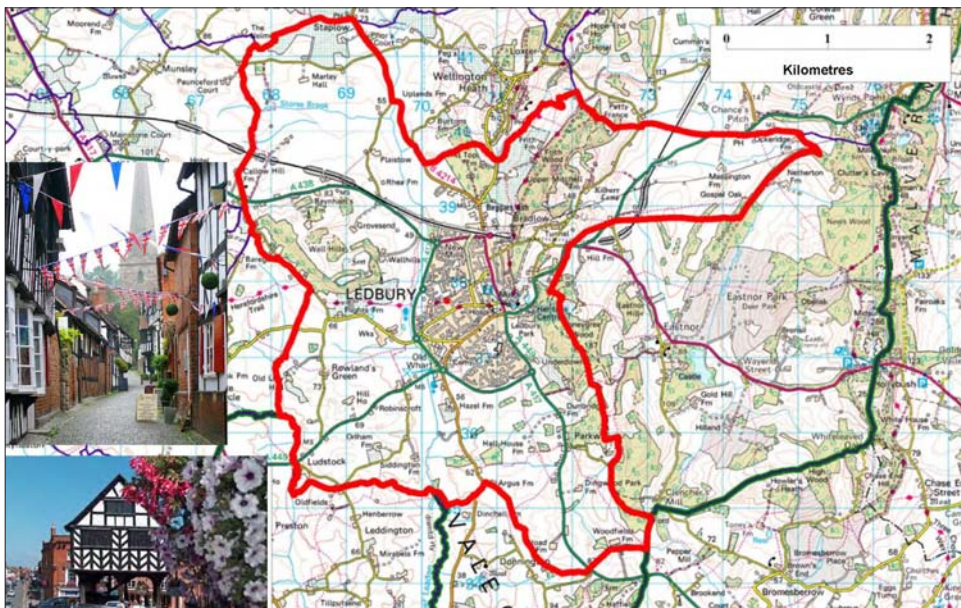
0 1 2
Kilometres

Moorend Fm
Staplow
Munsley
Pauncefoot Court
Wellington Heath
Uplands Fm
Martey Hall
Bartons
Cumming's Fm
Petty France
Chance's Pitch
Plaistow
Rhea Fm
Baynham's
Grovesend
Bradlow
Kilbury Camp
Massington Fm
Gosbrook Oak
Netherton
Clutter's Cave
Knell Wood
LEDBURY
Wellington
Eastnor Park
Deer Park
Obelisk
Eastnor
Castle
Wayend Street
Hill Fm
Rowland's Green
Robinscroft
Old Wharf
Hazel Fm
Hall House Fm
Parkway
Gold Hill
Hilland
Ludstock
Orlham Fm
Siddington
Argus Fm
Dinchfield
Woodfields Fm
Oldfields
Hemberrow
Leddington
Preston
Donnington
Bromesberrow
Brookend
Chase End Street
Whiteleaved Oak
High Wood
VALE
LEDBURY
A438
A449
A4172
A417
36
38
39
40
41
67
68
69
70
73
74
75